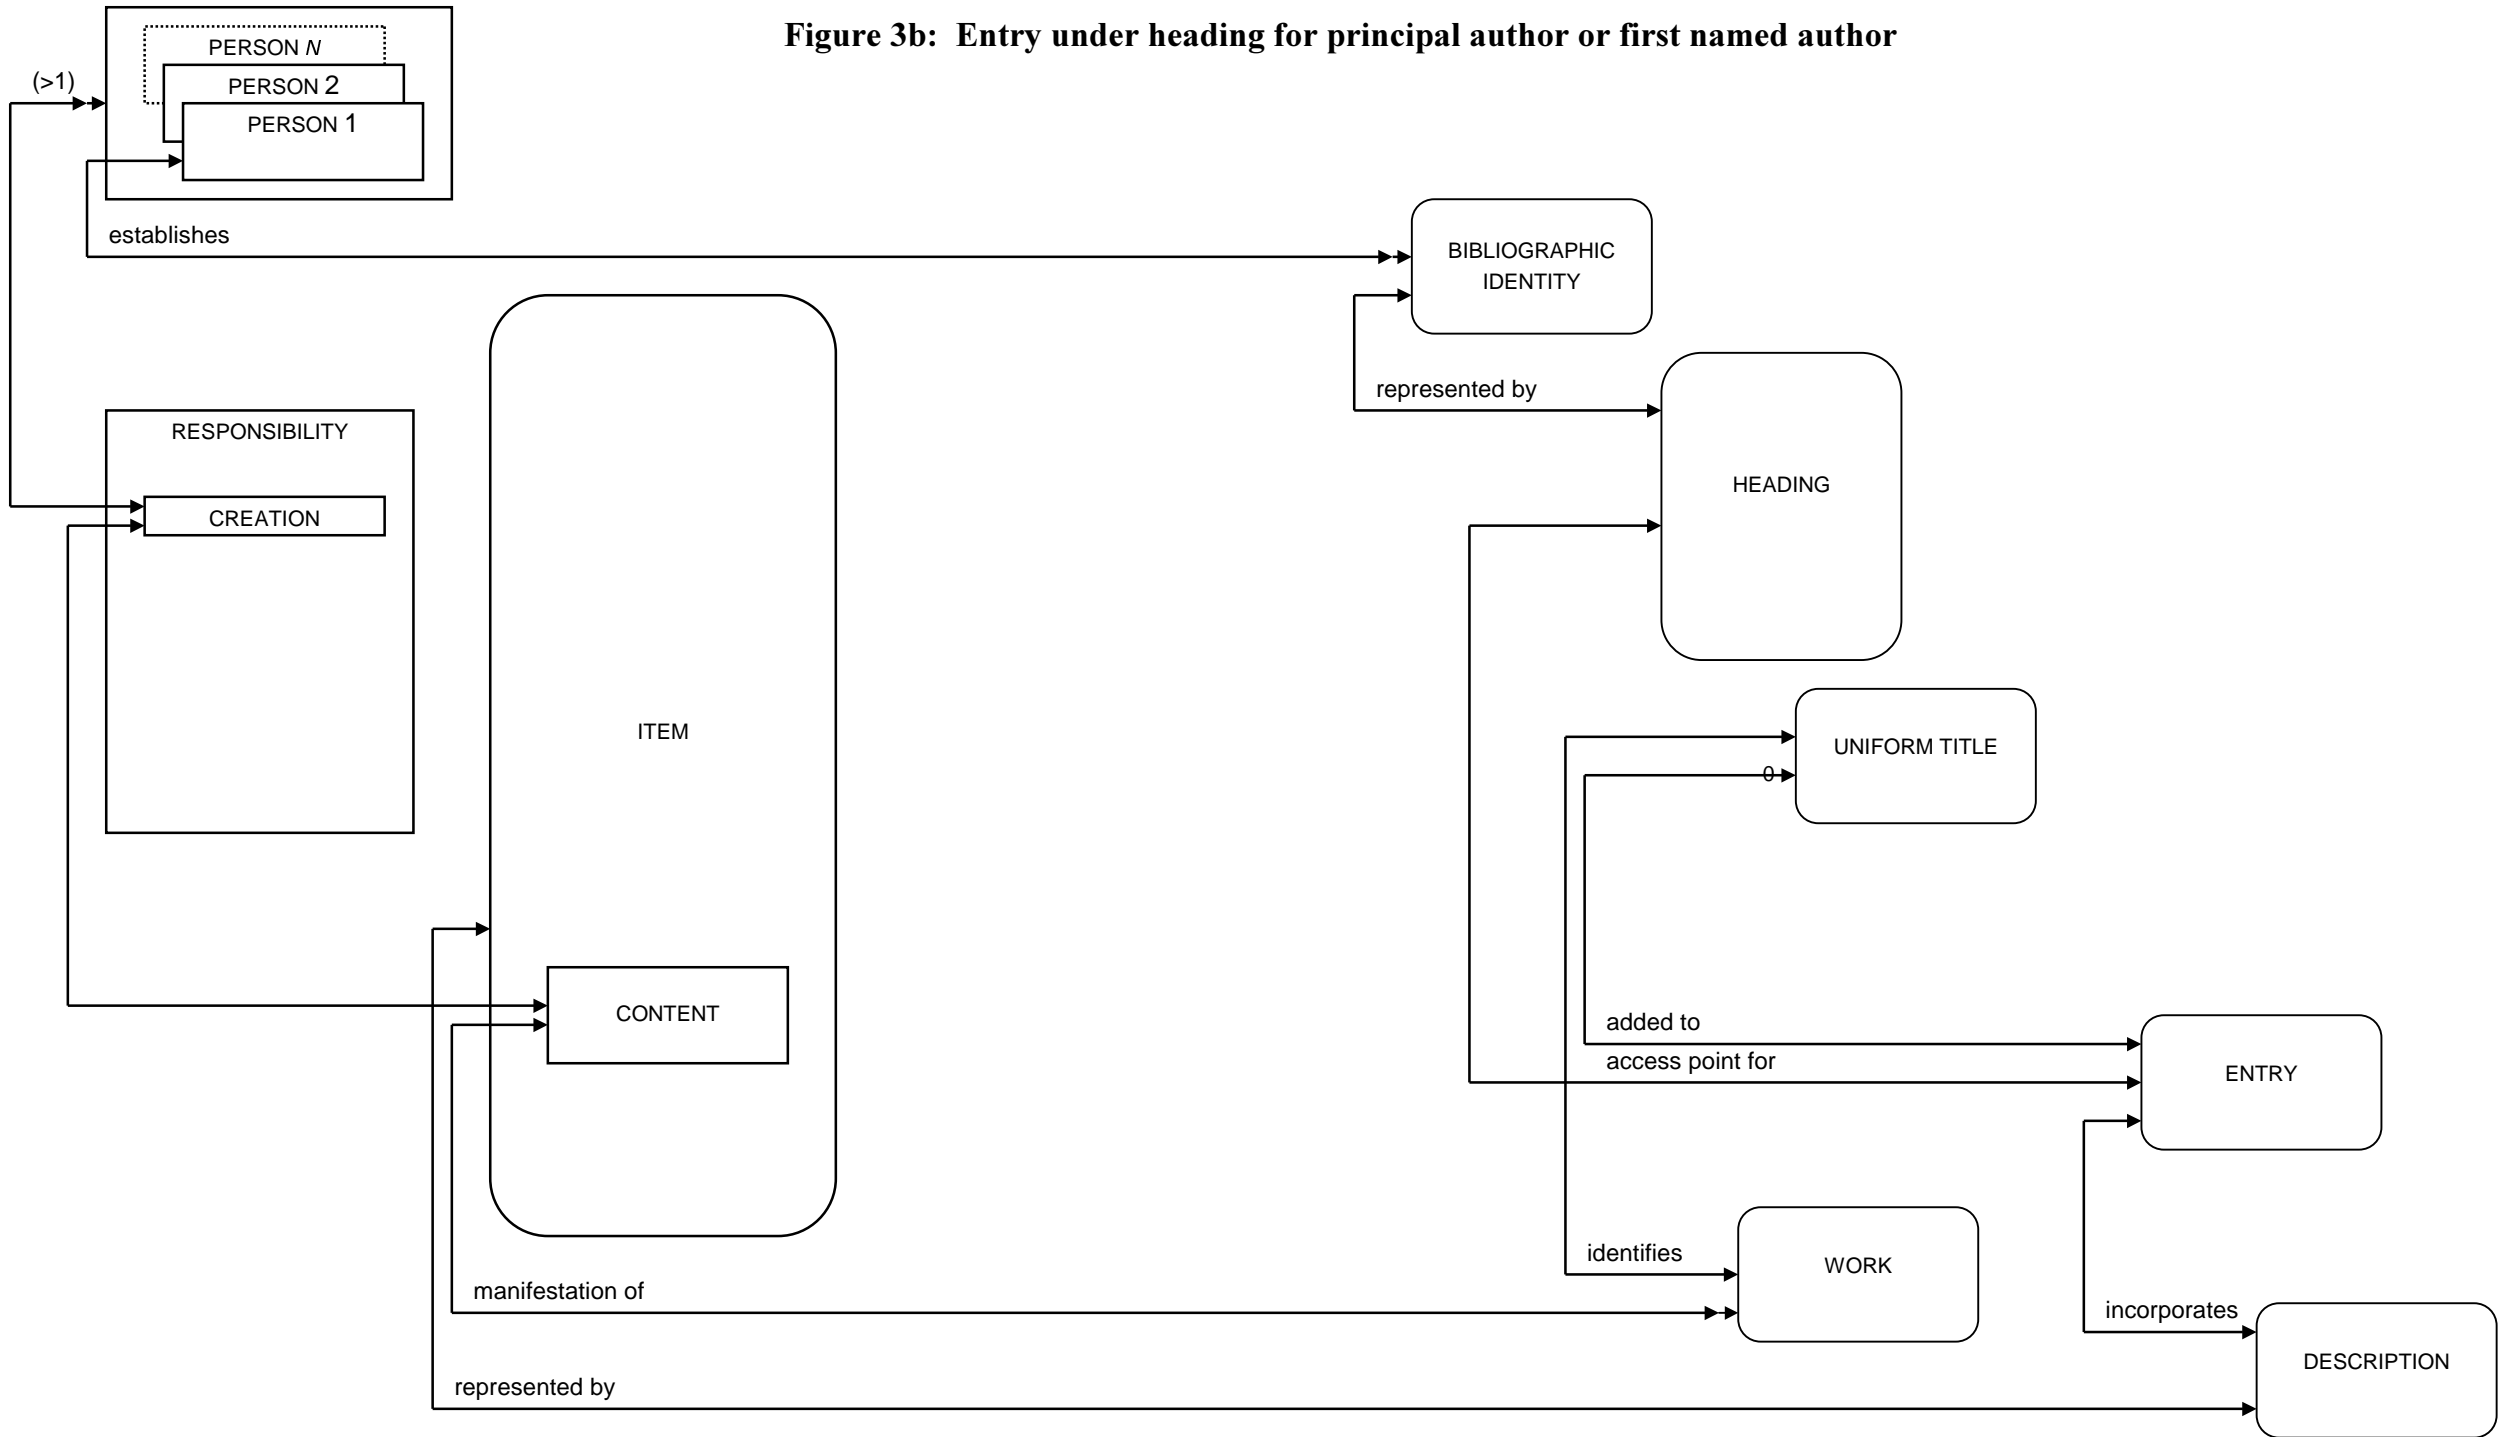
Figure 3b: Entry under heading for principal author or first named author

PERSON *N*
PERSON 2
PERSON 1

(>1)

establishes

BIBLIOGRAPHIC IDENTITY

represented by

HEADING

RESPONSIBILITY

CREATION

ITEM

CONTENT

UNIFORM TITLE

0

added to

access point for

ENTRY

identifies

WORK

manifestation of

incorporates

DESCRIPTION

represented by